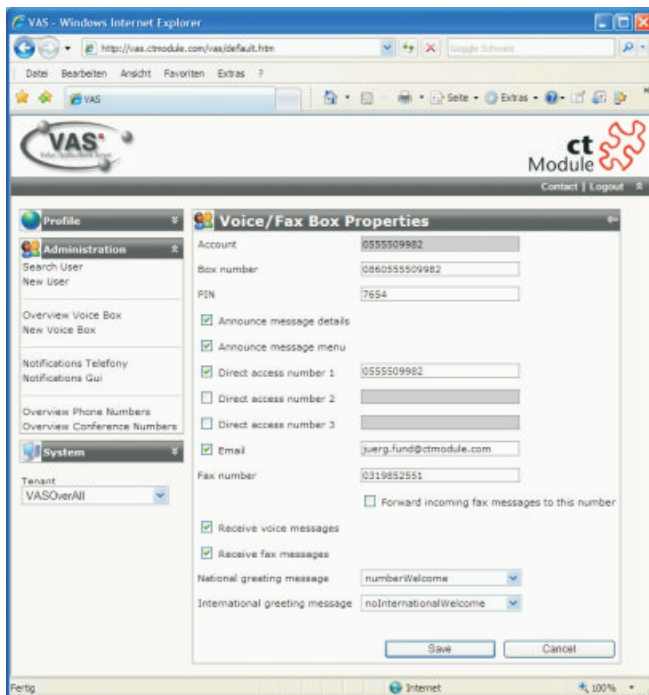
VAS - Windows Internet Explorer

http://vas.ctmodule.com/vas/default.htm

Google Schweiz

Datei Bearbeiten Ansicht Favoriten Extras ?

VAS

Seite · Extras ·

VAS

ct Module

Contact | Logout

Profile

Administration

Search User
New User

Overview Voice Box
New Voice Box

Notifications Telefony
Notifications Gui

Overview Phone Numbers
Overview Conference Numbers

System

Tenant
VASOverAll

Voice/Fax Box Properties

Account 0555509982

Box number 0860555509982

PIN 7654

Announce message details

Announce message menu

Direct access number 1 0555509982

Direct access number 2

Direct access number 3

Email juerg.fund@ctmodule.com

Fax number 0319852551

Forward incoming fax messages to this number

Receive voice messages

Receive fax messages

National greeting message numberWelcome

International greeting message noInternationalWelcome

Save Cancel

Fertig

Internet

100%